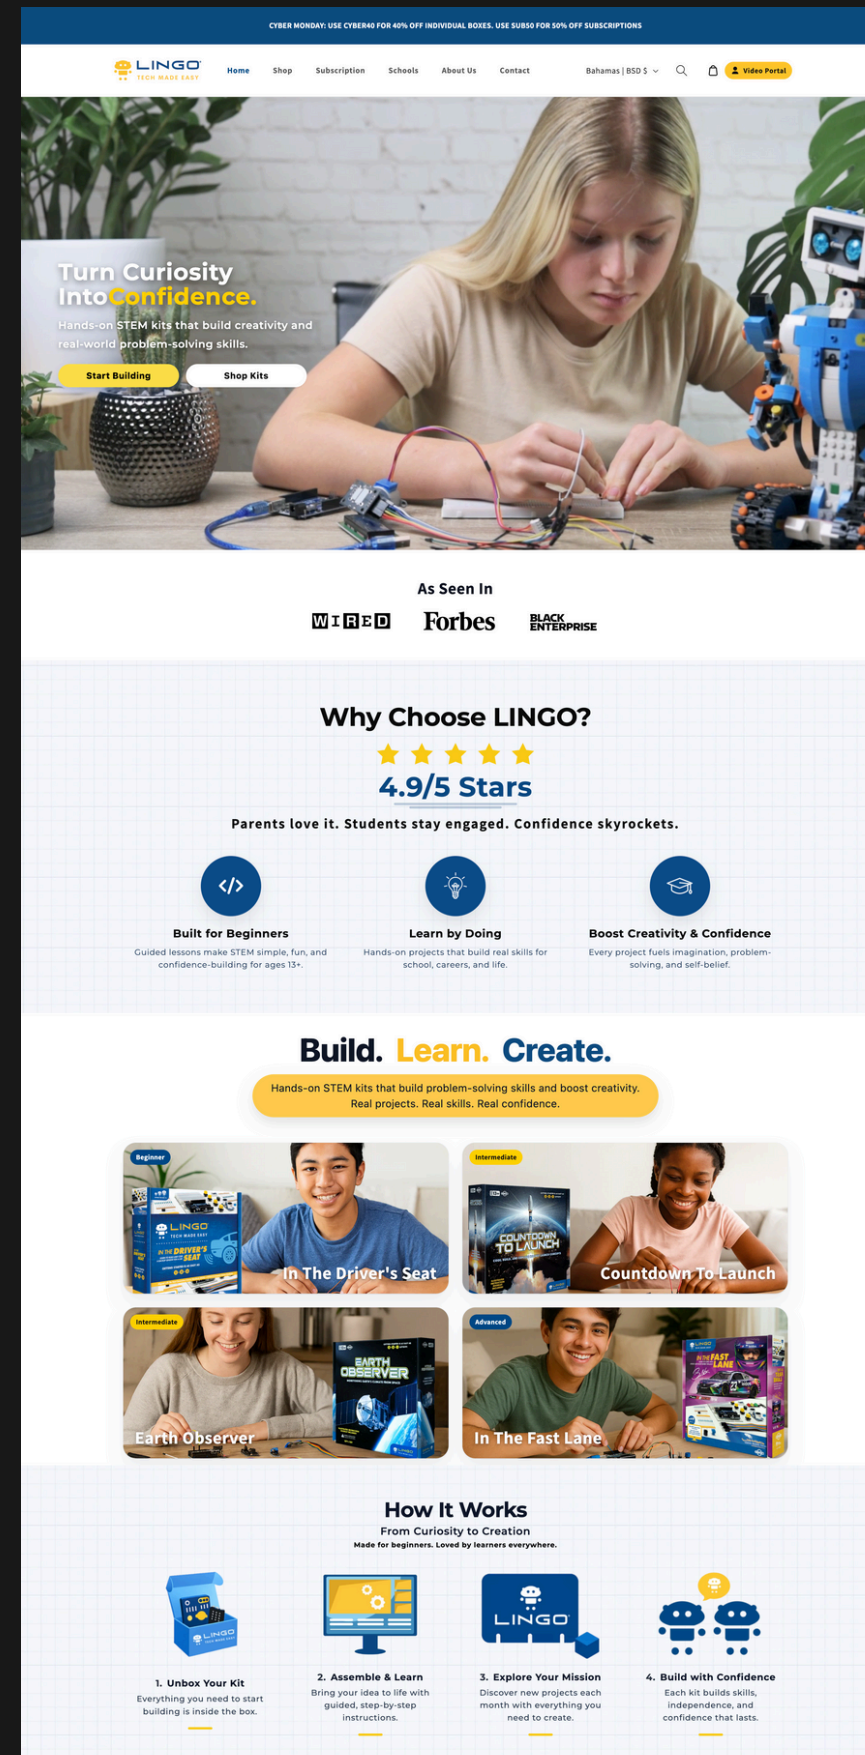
CYBER MONDAY: USE CYBER40 FOR 40% OFF INDIVIDUAL BOXES. USE SUB50 FOR 50% OFF SUBSCRIPTIONS

LINGO TECH MADE EASY

Home Shop Subscription Schools About Us Contact

Bahamas | BSD $

Video Portal

Turn Curiosity Into Confidence.

Hands-on STEM kits that build creativity and real-world problem-solving skills.

Start Building

Shop Kits

As Seen In

WIRED Forbes BLACK ENTERPRISE

Why Choose LINGO?

4.9/5 Stars

Parents love it. Students stay engaged. Confidence skyrockets.

Built for Beginners
Guided lessons make STEM simple, fun, and confidence-building for ages 13+.

Learn by Doing
Hands-on projects that build real skills for school, careers, and life.

Boost Creativity & Confidence
Every project fuels imagination, problem-solving, and self-belief.

Build. Learn. Create.

Hands-on STEM kits that build problem-solving skills and boost creativity. Real projects. Real skills. Real confidence.

Beginner
LINGO IN THE DRIVER'S SEAT
In The Driver's Seat

Intermediate
COUNTDOWN TO LAUNCH
Countdown To Launch

Intermediate
EARTH OBSERVER
Earth Observer

Advanced
IN THE FAST LANE
In The Fast Lane

How It Works
From Curiosity to Creation
Made for beginners. Loved by learners everywhere.

1. Unbox Your Kit
Everything you need to start building is inside the box.

2. Assemble & Learn
Bring your idea to life with guided, step-by-step instructions.

LINGO
3. Explore Your Mission
Discover new projects each month with everything you need to create.

4. Build with Confidence
Each kit builds skills, independence, and confidence that lasts.